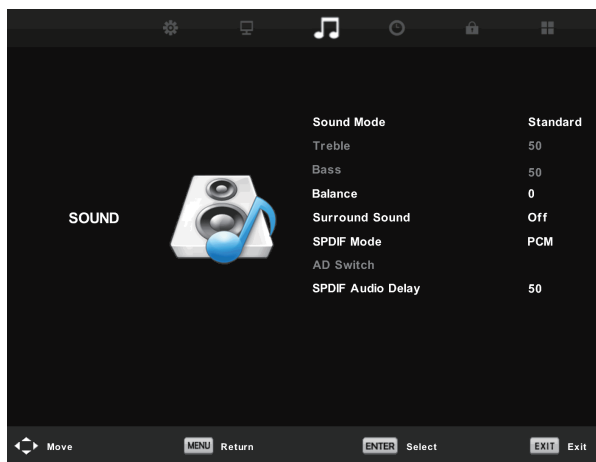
SOUND

| | |
|---|---|
| Sound Mode | Standard |
| Treble | 50 |
| Bass | 50 |
| Balance | 0 |
| Surround Sound | Off |
| SPDIF Mode | PCM |
| AD Switch | |
| SPDIF Audio Delay | 50 |

Move MENU Return ENTER Select EXIT Exit